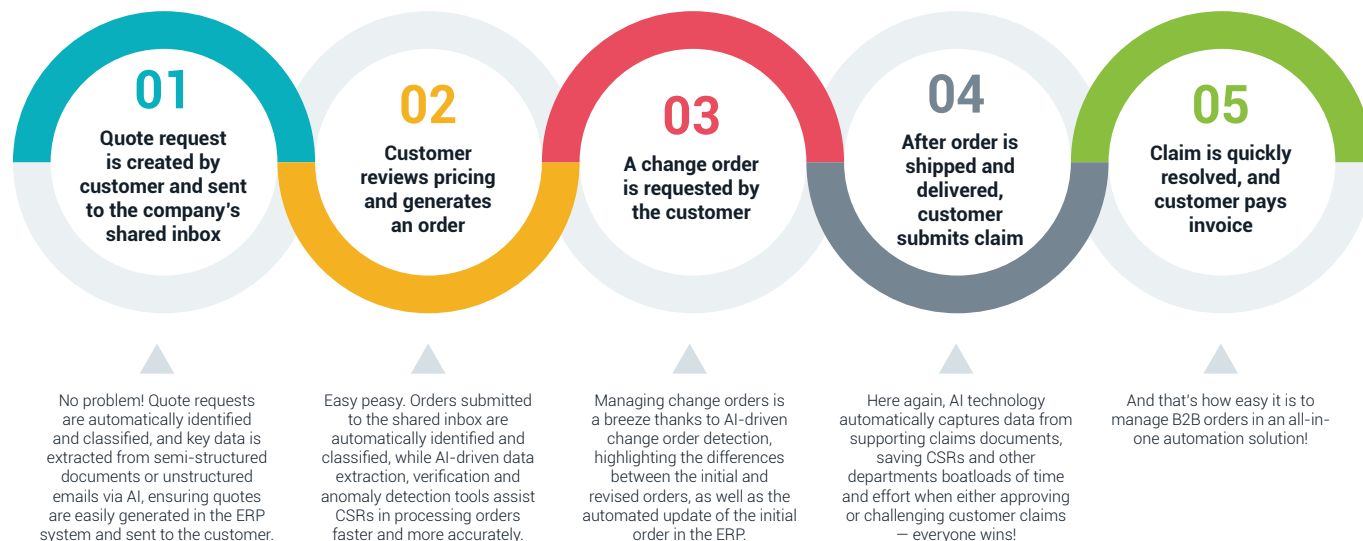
01
Quote request is created by customer and sent to the company's shared inbox

02
Customer reviews pricing and generates an order

03
A change order is requested by the customer

04
After order is shipped and delivered, customer submits claim

05
Claim is quickly resolved, and customer pays invoice

No problem! Quote requests are automatically identified and classified, and key data is extracted from semi-structured documents or unstructured emails via AI, ensuring quotes are easily generated in the ERP system and sent to the customer.

Easy peasy. Orders submitted to the shared inbox are automatically identified and classified, while AI-driven data extraction, verification and anomaly detection tools assist CSRs in processing orders faster and more accurately.

Managing change orders is a breeze thanks to AI-driven change order detection, highlighting the differences between the initial and revised orders, as well as the automated update of the initial order in the ERP.

Here again, AI technology automatically captures data from supporting claims documents, saving CSRs and other departments boatloads of time and effort when either approving or challenging customer claims — everyone wins!

And that's how easy it is to manage B2B orders in an all-in-one automation solution!